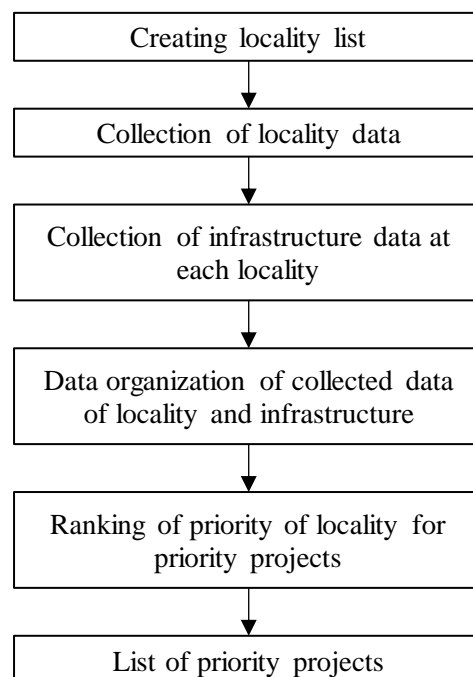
Creating locality list

Collection of locality data

Collection of infrastructure data at each locality

Data organization of collected data of locality and infrastructure

Ranking of priority of locality for priority projects

List of priority projects